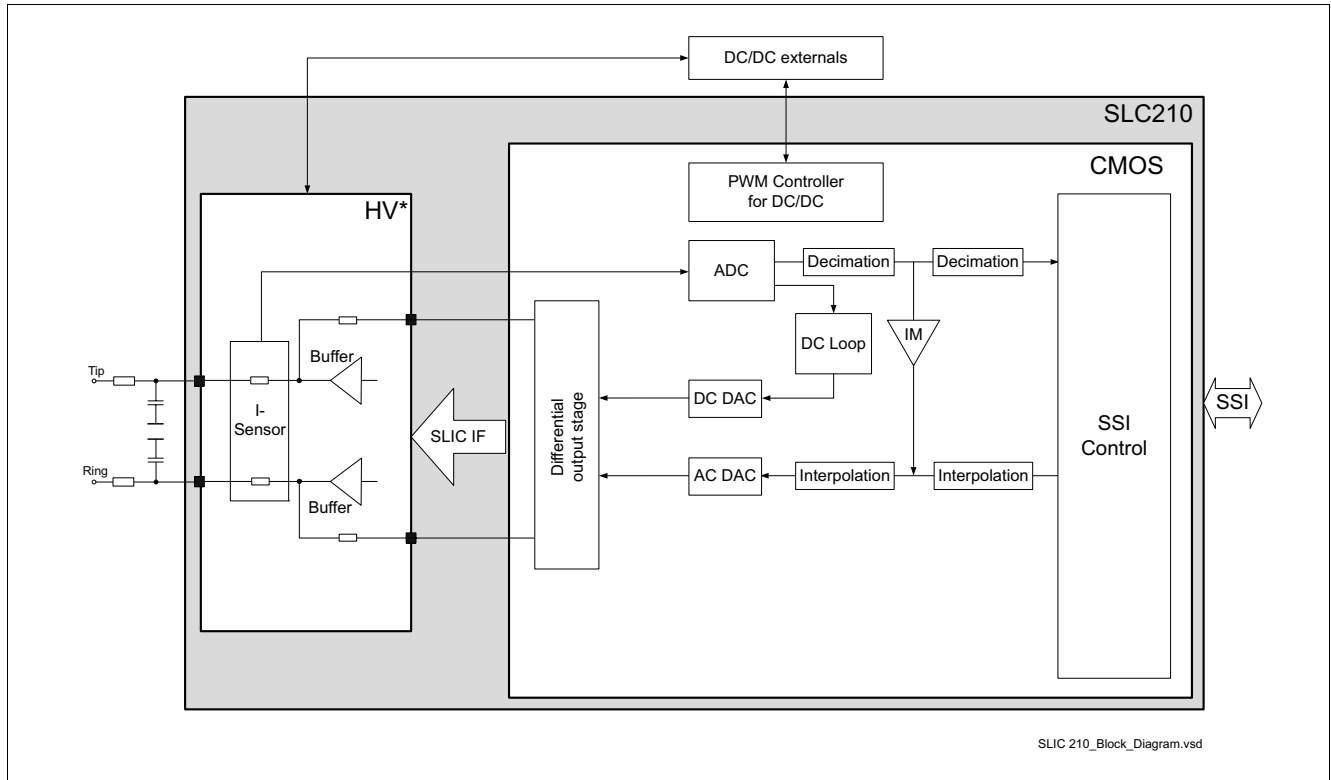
DC/DC externals

SLC210

CMOS

PWM Controller for DC/DC

HV*

ADC

Decimation

Decimation

DC Loop

IM

Buffer

Tip

I-Sensor

DC DAC

Differential output stage

SLIC IF

SSI Control

SSI

Ring

AC DAC

Interpolation

Interpolation

Buffer

SLIC 210_Block_Diagram.vsd